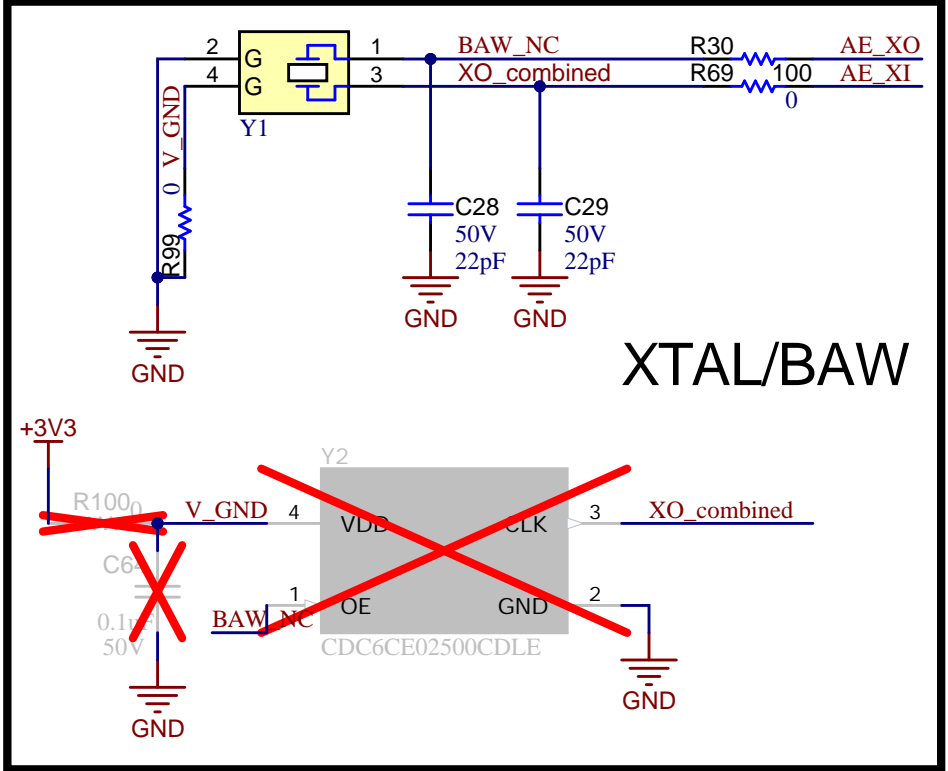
2
4
G
G
1
3
Y1
BAW_NC
XO_combined
R30
R69
100
0
AE_XO
AE_XI
0 V_GND
R99
C28
50V
22pF
C29
50V
22pF
GND
GND
GND
XTAL/BAW
+3V3
Y2
R100
0
V_GND
4
VDD
CLK
3
XO_combined
C64
0.1uF
50V
1
OE
GND
2
BAW_NC
CDC6CE02500CDLE
GND
GND